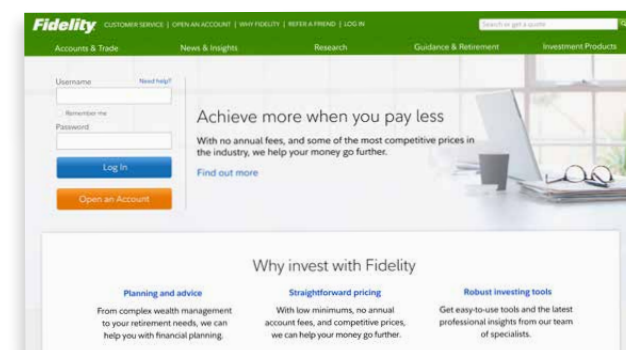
Fidelity CUSTOMER SERVICE | OPEN AN ACCOUNT | WHY FIDELITY | REFER A FRIEND | LOG IN

Search or get a quote

Accounts & Trade News & Insights Research Guidance & Retirement Investment Products

Username Need help?

Remember me

Password

Log In

Open an Account

Achieve more when you pay less

With no annual fees, and some of the most competitive prices in the industry, we help your money go further.

Find out more

Why invest with Fidelity

Planning and advice

From complex wealth management to your retirement needs, we can help you with financial planning.

Straightforward pricing

With low minimums, no annual account fees, and competitive prices, we can help your money go further.

Robust investing tools

Get easy-to-use tools and the latest professional insights from our team of specialists.